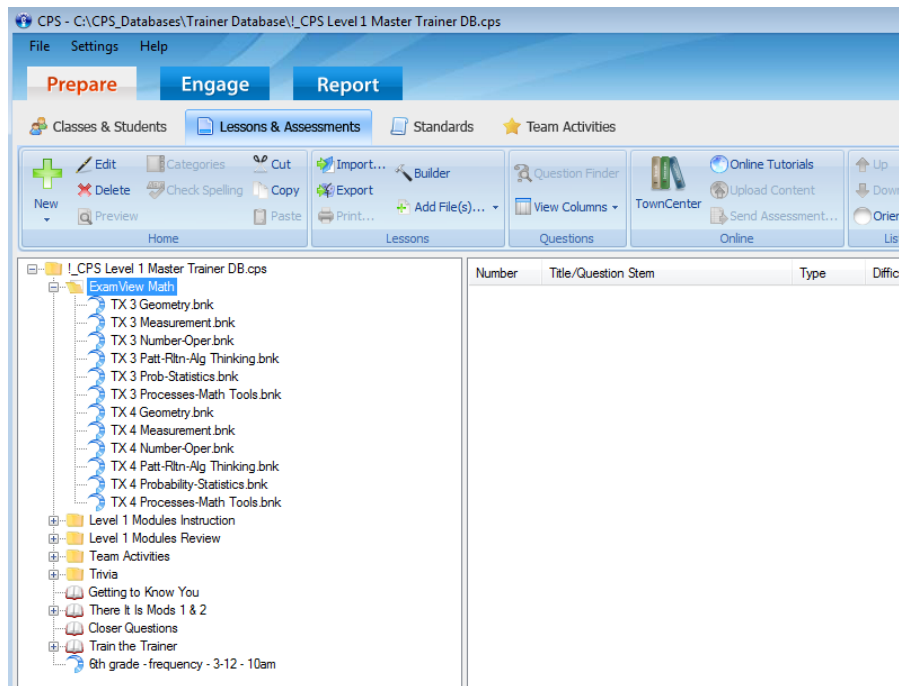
CPS - C:\CPS_Databases\Trainer Database\!_CPS Level 1 Master Trainer DB.cps

File Settings Help

Prepare Engage Report

Classes & Students Lessons & Assessments Standards Team Activities

New Edit Delete Preview Categories Check Spelling Cut Copy Paste
Home

Import... Export Print... Builder Add File(s)...
Lessons

Question Finder View Columns
Questions

TownCenter Online Tutorials Upload Content Send Assessment...
Online

Up Dow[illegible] Orie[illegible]
Lis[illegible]

!_CPS Level 1 Master Trainer DB.cps
ExamView Math
TX 3 Geometry.bnk
TX 3 Measurement.bnk
TX 3 Number-Oper.bnk
TX 3 Patt-Rltn-Alg Thinking.bnk
TX 3 Prob-Statistics.bnk
TX 3 Processes-Math Tools.bnk
TX 4 Geometry.bnk
TX 4 Measurement.bnk
TX 4 Number-Oper.bnk
TX 4 Patt-Rltn-Alg Thinking.bnk
TX 4 Probability-Statistics.bnk
TX 4 Processes-Math Tools.bnk
Level 1 Modules Instruction
Level 1 Modules Review
Team Activities
Trivia
Getting to Know You
There It Is Mods 1 & 2
Closer Questions
Train the Trainer
6th grade - frequency - 3-12 - 10am

| Number | Title/Question Stem | Type | Diffic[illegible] |
|---|---|---|---|